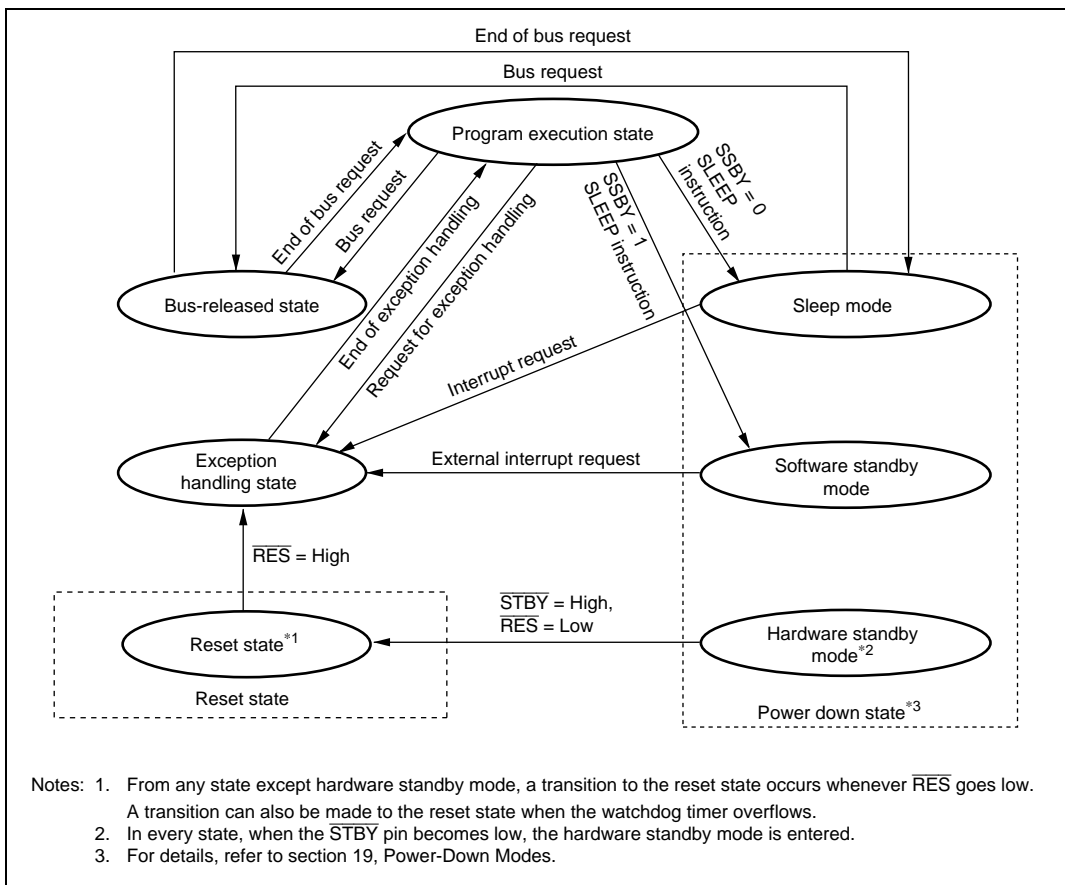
End of bus request

Bus request

Program execution state

End of bus request

Bus request

End of exception handling

Request for exception handling

SSBY = 1
SLEEP instruction

SSBY = 0
SLEEP
instruction

Bus-released state

Sleep mode

Interrupt request

Exception handling state

External interrupt request

Software standby mode

$\overline{RES}$ = High

$\overline{STBY}$ = High,
$\overline{RES}$ = Low

Reset state$^{*1}$

Hardware standby mode$^{*2}$

Reset state

Power down state$^{*3}$

Notes: 1. From any state except hardware standby mode, a transition to the reset state occurs whenever $\overline{RES}$ goes low. A transition can also be made to the reset state when the watchdog timer overflows.
2. In every state, when the $\overline{STBY}$ pin becomes low, the hardware standby mode is entered.
3. For details, refer to section 19, Power-Down Modes.